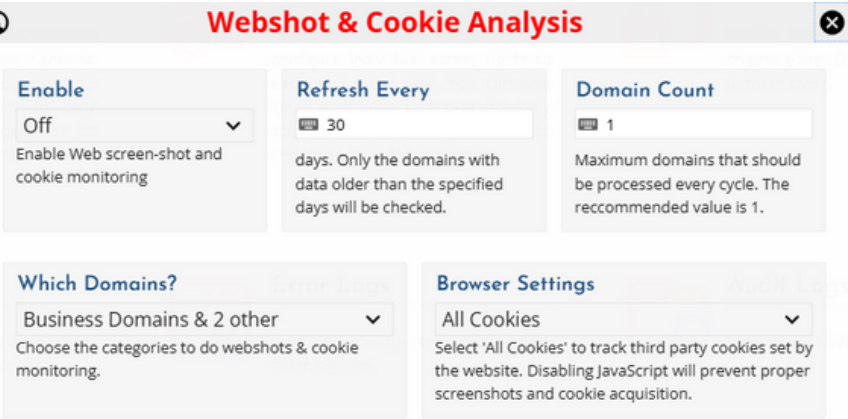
Webshot & Cookie Analysis

Enable
Off
Enable Web screen-shot and cookie monitoring

Refresh Every
30
days. Only the domains with data older than the specified days will be checked.

Domain Count
1
Maximum domains that should be processed every cycle. The reccommended value is 1.

Which Domains?
Business Domains & 2 other
Choose the categories to do webshots & cookie monitoring.

Browser Settings
All Cookies
Select 'All Cookies' to track third party cookies set by the website. Disabling JavaScript will prevent proper screenshots and cookie acquisition.